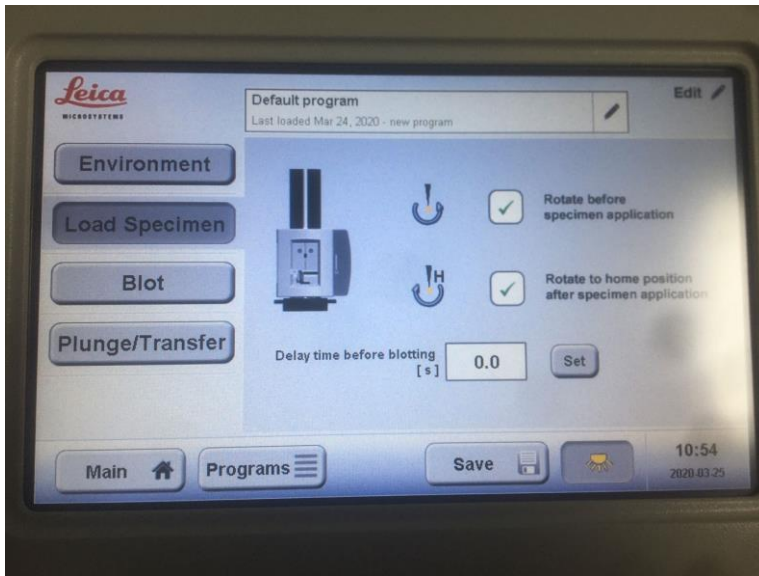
Leica
MICROSYSTEMS

Default program
Last loaded Mar 24, 2020 - new program

Edit

Environment

Load Specimen

Blot

Plunge/Transfer

Rotate before specimen application

H

Rotate to home position after specimen application

Delay time before blotting [s]

0.0

Set

Main

Programs

Save

10:54
2020-03-25